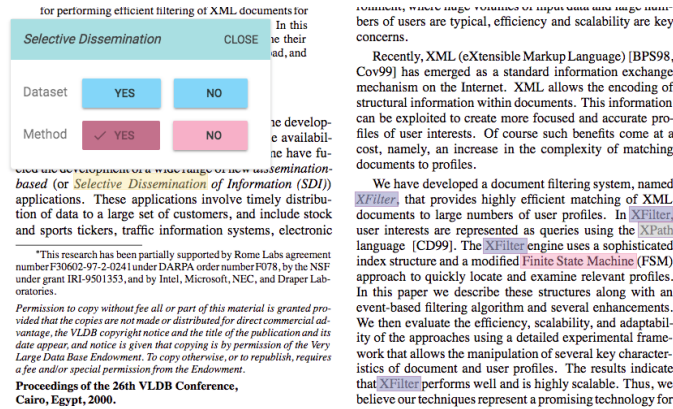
for performing efficient filtering of XML documents for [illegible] In this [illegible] their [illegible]ad, and

Selective Dissemination CLOSE

Dataset YES NO

Method YES NO

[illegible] develop- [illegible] availabil- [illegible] have fu- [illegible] development of a wide range of new dissemination-based (or Selective Dissemination of Information (SDI)) applications. These applications involve timely distribution of data to a large set of customers, and include stock and sports tickers, traffic information systems, electronic

*This research has been partially supported by Rome Labs agreement number F30602-97-2-0241 under DARPA order number F078, by the NSF under grant IRI-9501353, and by Intel, Microsoft, NEC, and Draper Laboratories.

Permission to copy without fee all or part of this material is granted provided that the copies are not made or distributed for direct commercial advantage, the VLDB copyright notice and the title of the publication and its date appear, and notice is given that copying is by permission of the Very Large Data Base Endowment. To copy otherwise, or to republish, requires a fee and/or special permission from the Endowment.

Proceedings of the 26th VLDB Conference, Cairo, Egypt, 2000.

ronment, where huge volumes of input data and large numbers of users are typical, efficiency and scalability are key concerns.

Recently, XML (eXtensible Markup Language) [BPS98, Cov99] has emerged as a standard information exchange mechanism on the Internet. XML allows the encoding of structural information within documents. This information can be exploited to create more focused and accurate profiles of user interests. Of course such benefits come at a cost, namely, an increase in the complexity of matching documents to profiles.

We have developed a document filtering system, named XFilter, that provides highly efficient matching of XML documents to large numbers of user profiles. In XFilter, user interests are represented as queries using the XPath language [CD99]. The XFilter engine uses a sophisticated index structure and a modified Finite State Machine (FSM) approach to quickly locate and examine relevant profiles. In this paper we describe these structures along with an event-based filtering algorithm and several enhancements. We then evaluate the efficiency, scalability, and adaptability of the approaches using a detailed experimental framework that allows the manipulation of several key characteristics of document and user profiles. The results indicate that XFilter performs well and is highly scalable. Thus, we believe our techniques represent a promising technology for